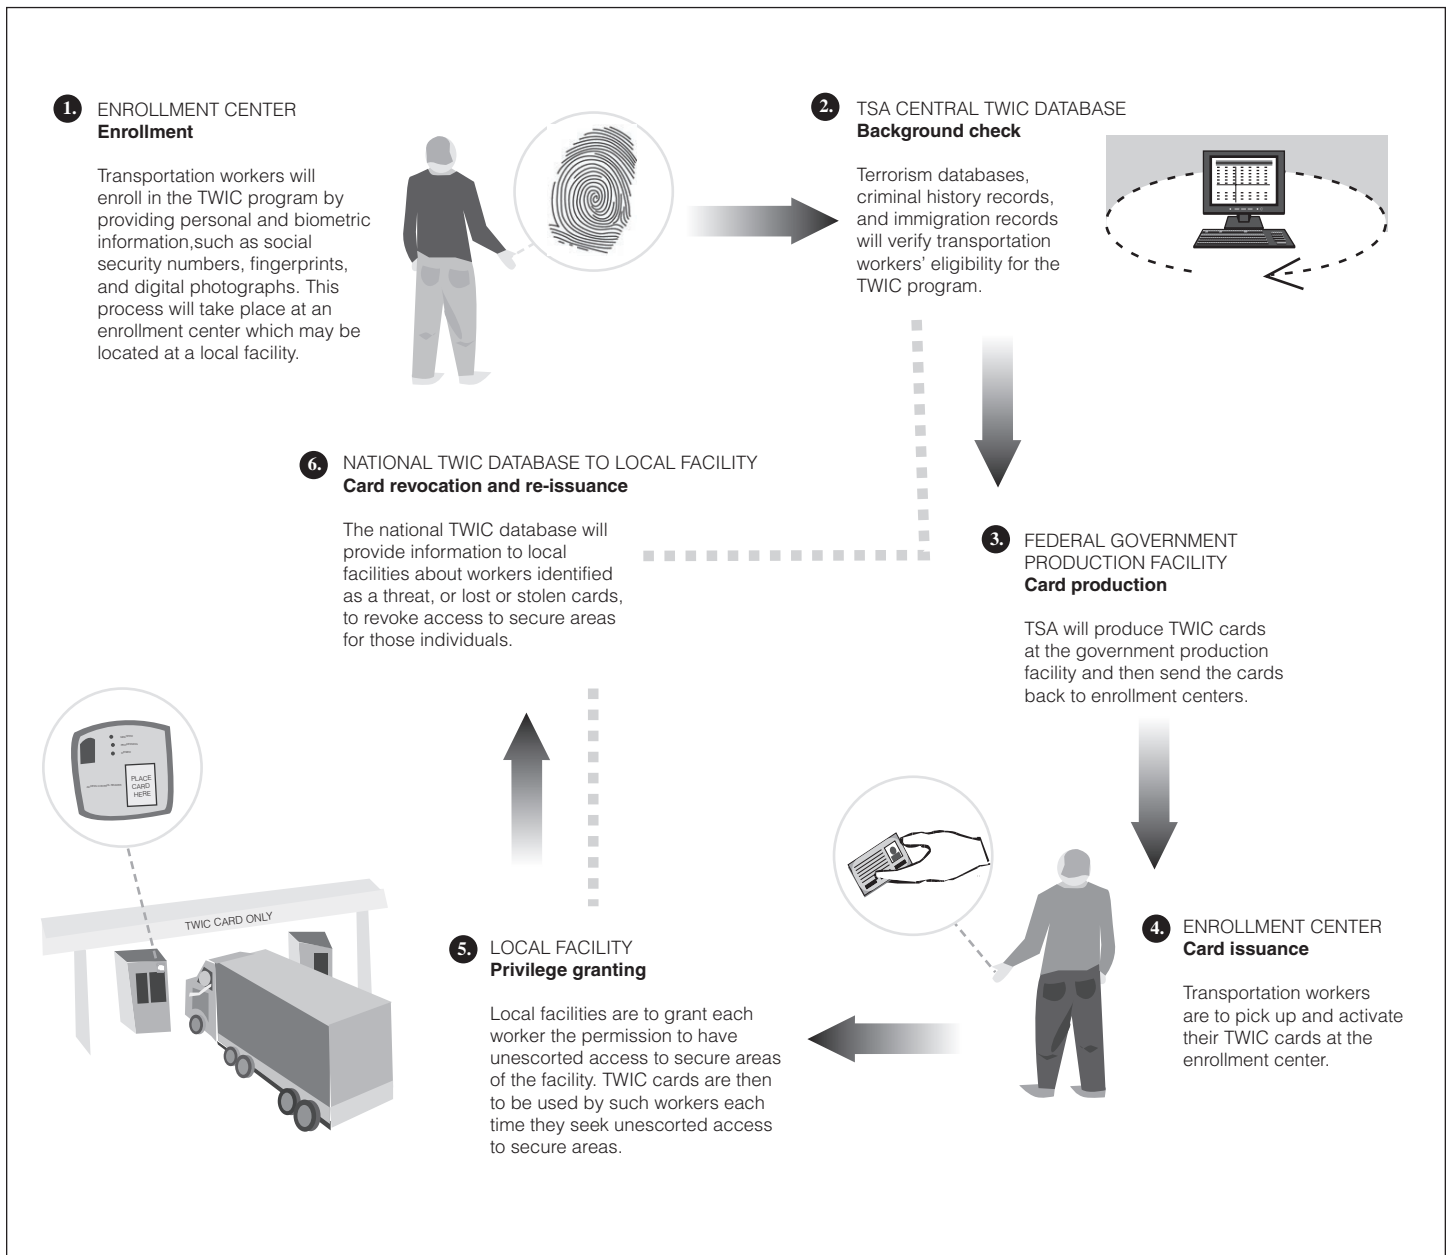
1. ENROLLMENT CENTER
**Enrollment**

Transportation workers will enroll in the TWIC program by providing personal and biometric information,such as social security numbers, fingerprints, and digital photographs. This process will take place at an enrollment center which may be located at a local facility.

2. TSA CENTRAL TWIC DATABASE
**Background check**

Terrorism databases, criminal history records, and immigration records will verify transportation workers' eligibility for the TWIC program.

6. NATIONAL TWIC DATABASE TO LOCAL FACILITY
**Card revocation and re-issuance**

The national TWIC database will provide information to local facilities about workers identified as a threat, or lost or stolen cards, to revoke access to secure areas for those individuals.

3. FEDERAL GOVERNMENT PRODUCTION FACILITY
**Card production**

TSA will produce TWIC cards at the government production facility and then send the cards back to enrollment centers.

PLACE CARD HERE

TWIC CARD ONLY

4. ENROLLMENT CENTER
**Card issuance**

Transportation workers are to pick up and activate their TWIC cards at the enrollment center.

5. LOCAL FACILITY
**Privilege granting**

Local facilities are to grant each worker the permission to have unescorted access to secure areas of the facility. TWIC cards are then to be used by such workers each time they seek unescorted access to secure areas.